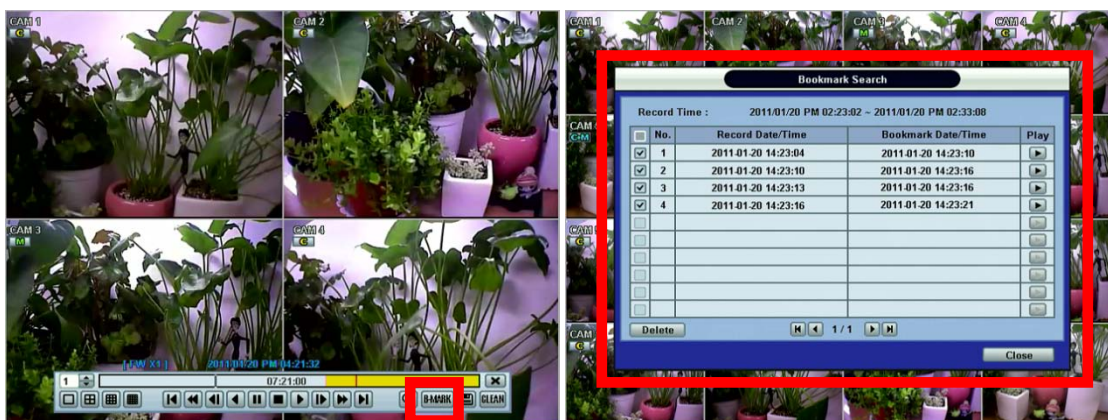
CAM 1
C
CAM 2
C
CAM 3
M
CAM 4
C
[ FW X1 ] 2011/01/20 PM 04:21:32
1
07:21:00
B-MARK
CLEAN

CAM 1
C
CAM 2
CAM 3
M
CAM 4
C

Bookmark Search

Record Time : 2011/01/20 PM 02:23:02 ~ 2011/01/20 PM 02:33:08

| | No. | Record Date/Time | Bookmark Date/Time | Play |
|---|---|---|---|---|
| ☑ | 1 | 2011-01-20 14:23:04 | 2011-01-20 14:23:10 | ▶ |
| ☑ | 2 | 2011-01-20 14:23:10 | 2011-01-20 14:23:16 | ▶ |
| ☑ | 3 | 2011-01-20 14:23:13 | 2011-01-20 14:23:16 | ▶ |
| ☑ | 4 | 2011-01-20 14:23:16 | 2011-01-20 14:23:21 | ▶ |
| | | | | |
| | | | | |
| | | | | |
| | | | | |
| | | | | |
| | | | | |

Delete
1 / 1
Close